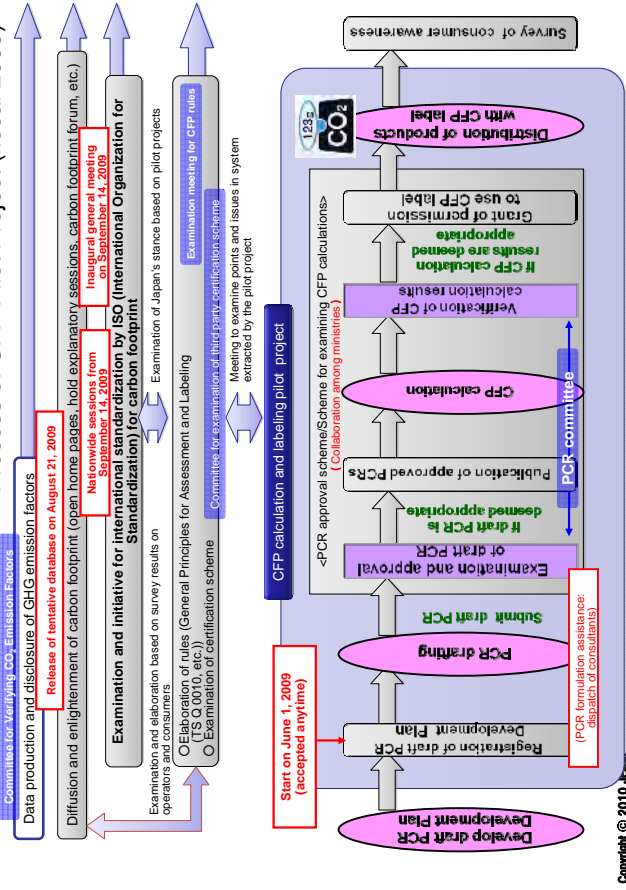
Committee for Verifying $CO_2$ Emission Factors

Data production and disclosure of GHG emission factors

Release of tentative database on August 21, 2009

Diffusion and enlightenment of carbon footprint (open home pages, hold explanatory sessions, carbon footprint forum, etc.)

Nationwide sessions from September 14, 2009

Inaugural general meeting on September 14, 2009

Examination and initiative for international standardization by ISO (International Organization for Standardization) for carbon footprint

Examination of Japan's stance based on pilot projects

Examination and elaboration based on survey results on operators and consumers

○ Elaboration of rules (General Principles for Assessment and Labeling (TS Q 0010, etc.))
○ Examination of certification scheme

Committee for examination of third party certification scheme

Examination meeting for CFP rules

Meeting to examine points and issues in system extracted by the pilot project

CFP calculation and labeling pilot project

<PCR approval scheme/Scheme for examining CFP calculations>
(Collaboration among ministries)

Develop draft PCR Development Plan

Start on June 1, 2009 (accepted anytime)

Registration of draft PCR Development Plan

(PCR formulation assistance: dispatch of consultants)

PCR drafting

Submit draft PCR

Examination and approval of draft PCR

If draft PCR is deemed appropriate

Publication of approved PCRs

PCR committee

CFP calculation

Verification of CFP calculation results

If CFP calculation results are deemed appropriate

Grant of permission to use CFP label

Distribution of products with CFP label

123g $CO_2$

Survey of consumer awareness

Copyright © 2010